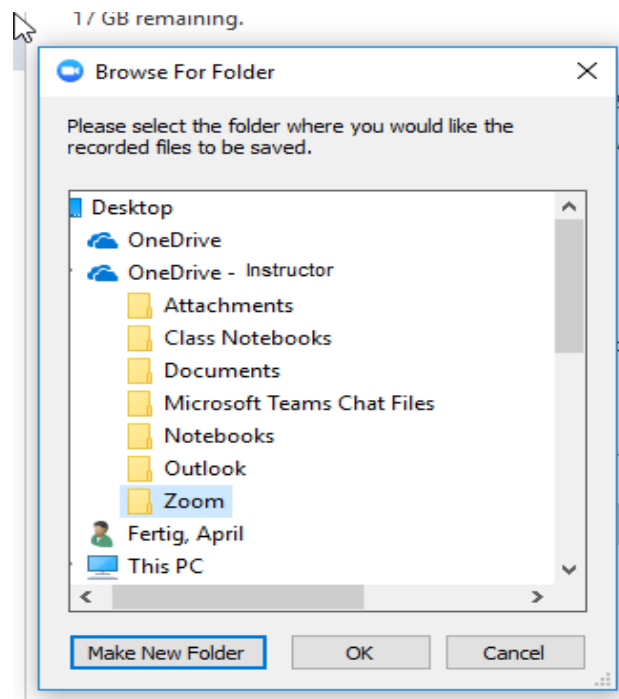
17 GB remaining.

Browse For Folder

Please select the folder where you would like the recorded files to be saved.

Desktop
OneDrive
OneDrive - Instructor
Attachments
Class Notebooks
Documents
Microsoft Teams Chat Files
Notebooks
Outlook
Zoom
Fertig, April
This PC

Make New Folder
OK
Cancel